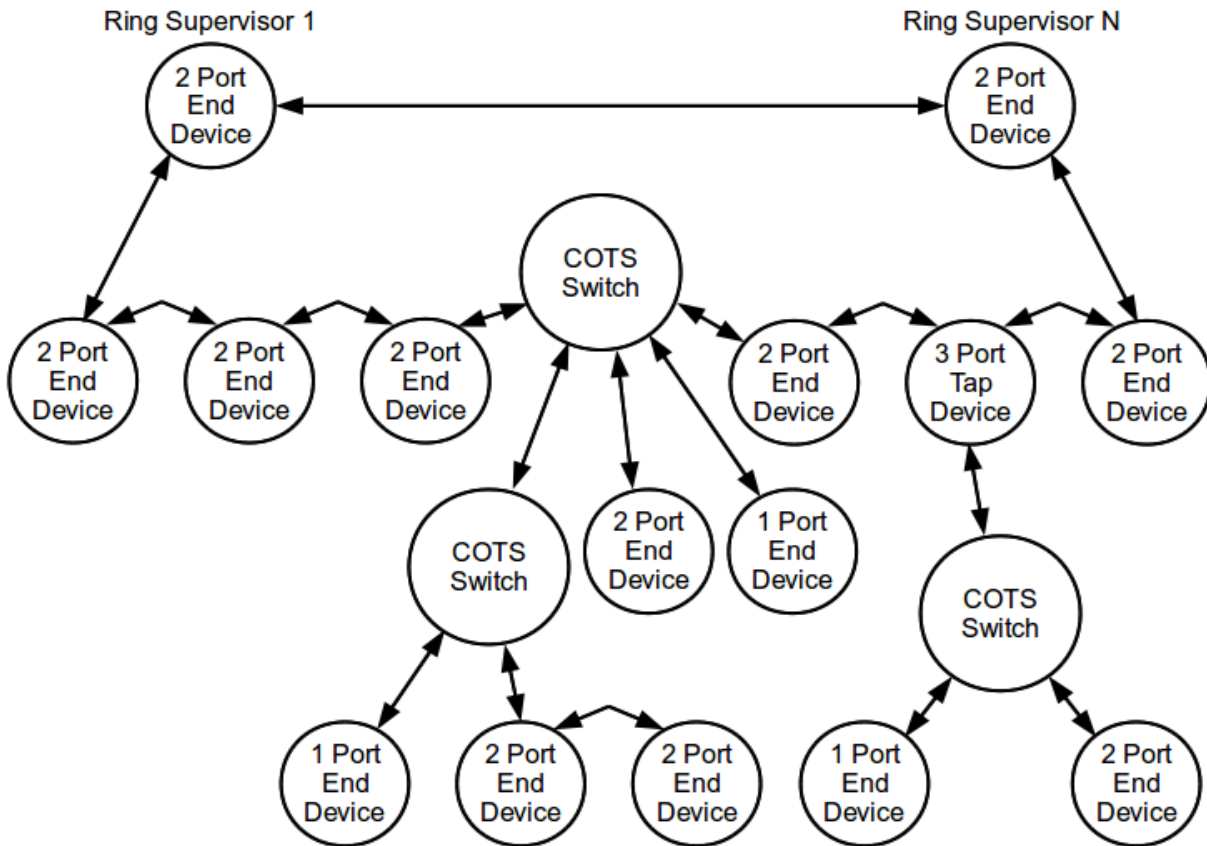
Ring Supervisor 1

Ring Supervisor N

2 Port End Device

2 Port End Device

COTS Switch

2 Port End Device

2 Port End Device

2 Port End Device

2 Port End Device

3 Port Tap Device

2 Port End Device

COTS Switch

2 Port End Device

1 Port End Device

COTS Switch

1 Port End Device

2 Port End Device

2 Port End Device

1 Port End Device

2 Port End Device